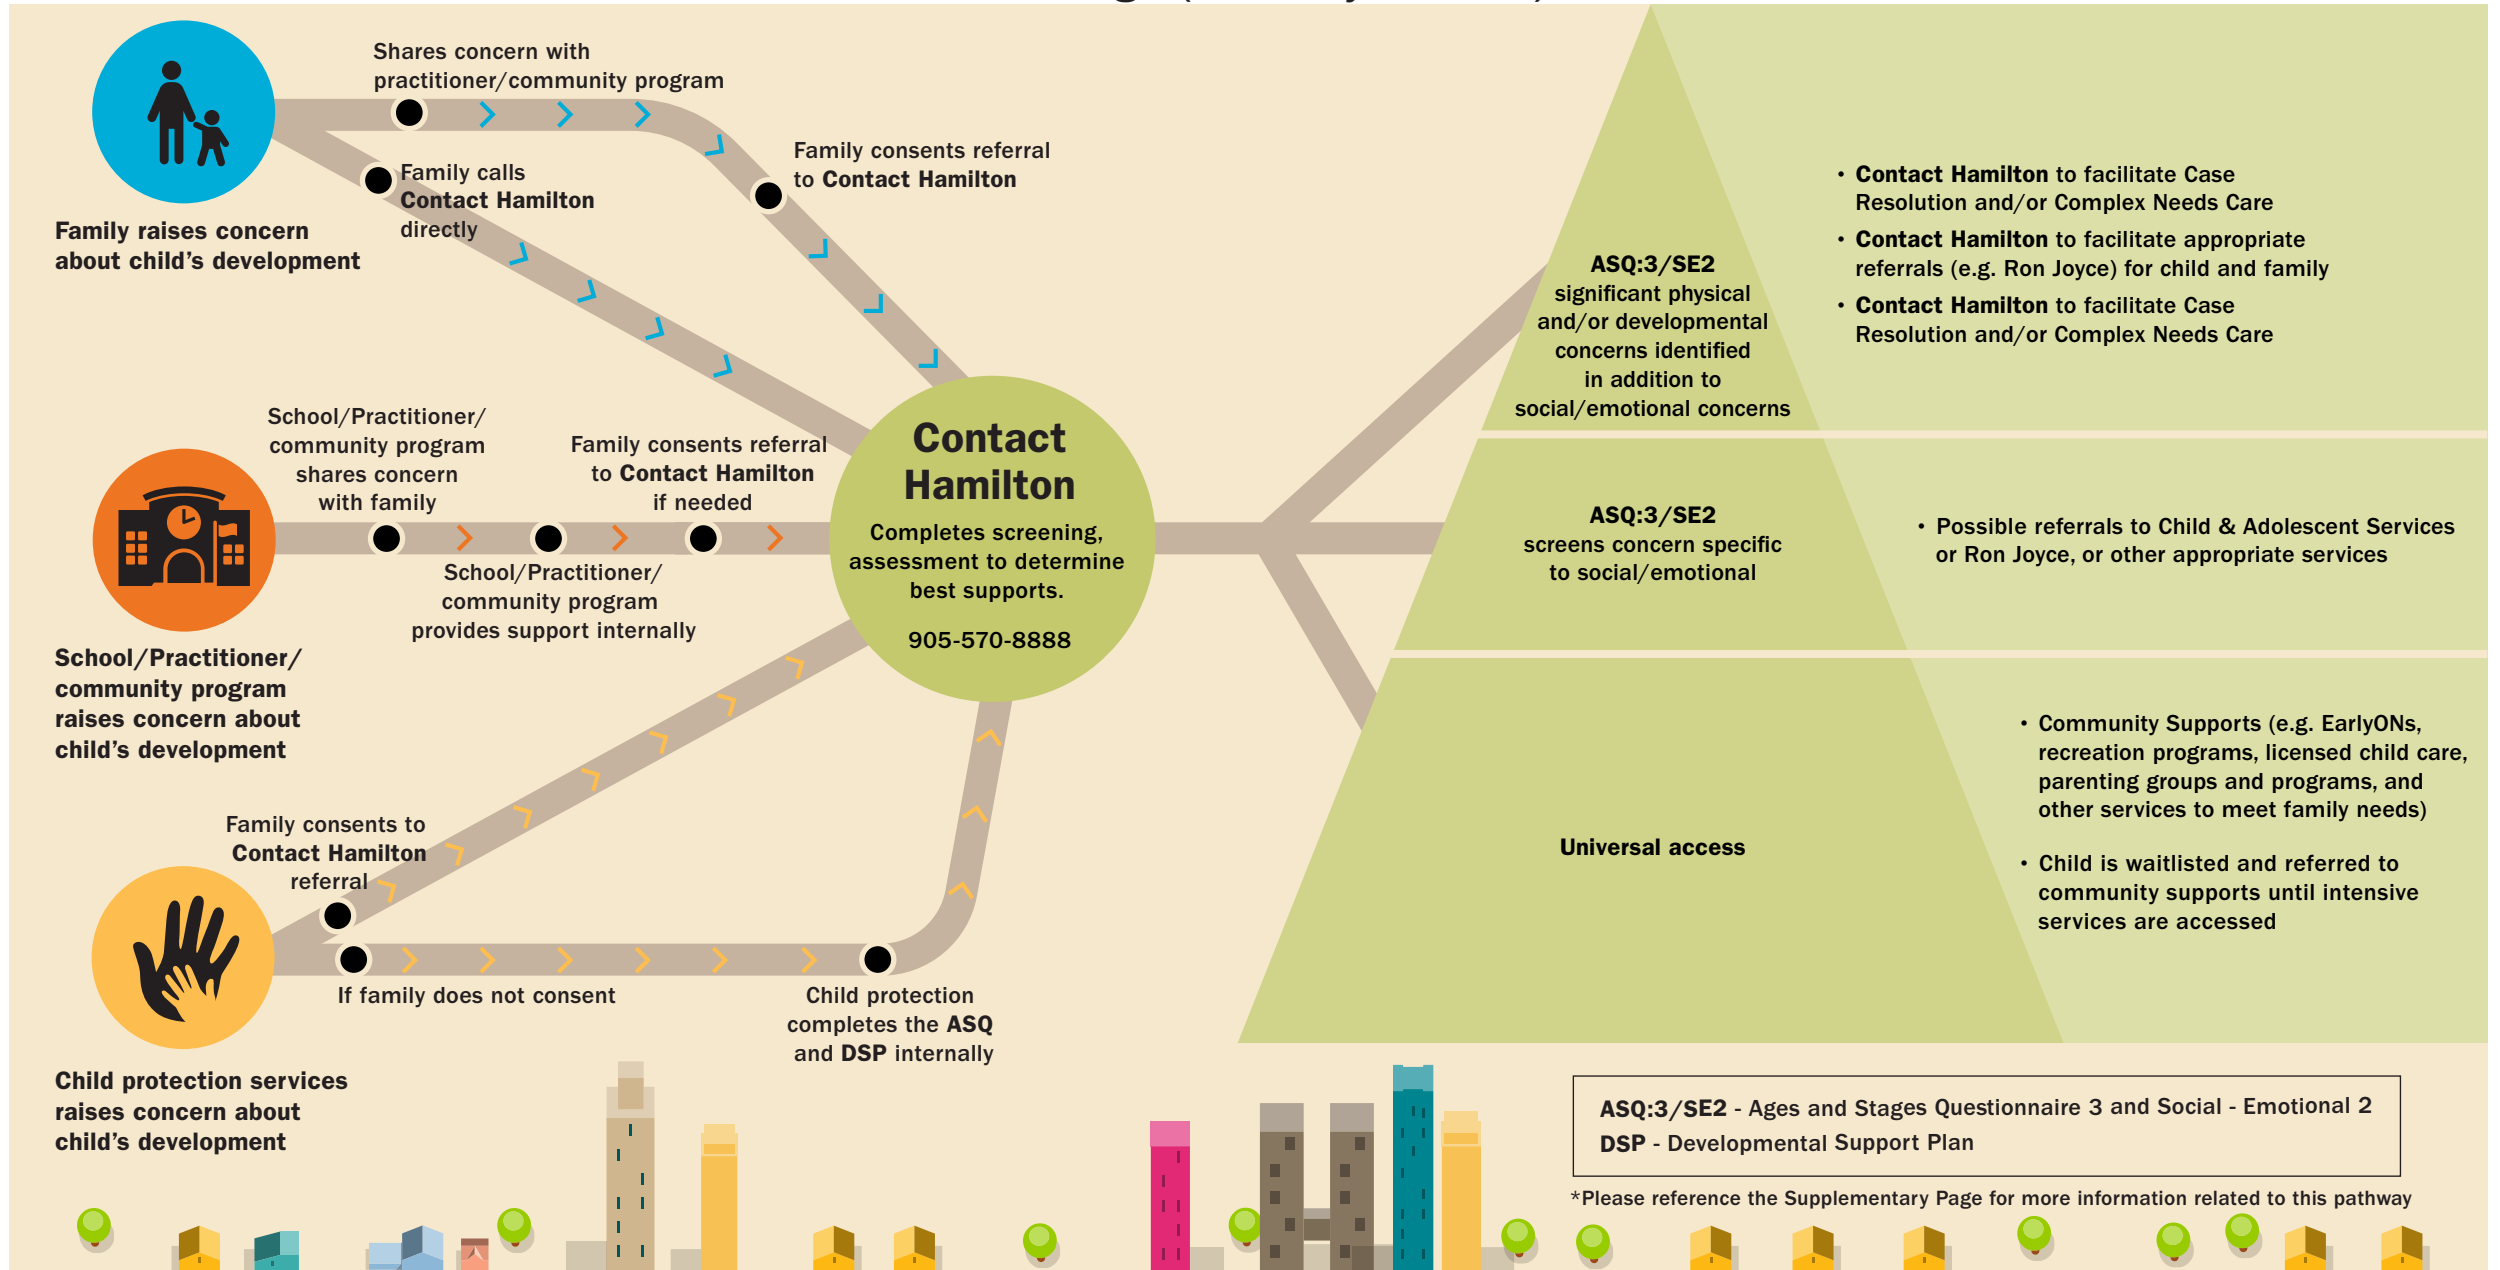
Family raises concern about child's development

Shares concern with practitioner/community program

Family calls Contact Hamilton directly

Family consents referral to Contact Hamilton

School/Practitioner/ community program shares concern with family

Family consents referral to Contact Hamilton if needed

School/Practitioner/ community program provides support internally

School/Practitioner/ community program raises concern about child's development

Family consents to Contact Hamilton referral

If family does not consent

Child protection completes the ASQ and DSP internally

Child protection services raises concern about child's development

Contact Hamilton

Completes screening, assessment to determine best supports.

905-570-8888

ASQ:3/SE2 significant physical and/or developmental concerns identified in addition to social/emotional concerns

• Contact Hamilton to facilitate Case Resolution and/or Complex Needs Care
• Contact Hamilton to facilitate appropriate referrals (e.g. Ron Joyce) for child and family
• Contact Hamilton to facilitate Case Resolution and/or Complex Needs Care

ASQ:3/SE2 screens concern specific to social/emotional

• Possible referrals to Child & Adolescent Services or Ron Joyce, or other appropriate services

Universal access

• Community Supports (e.g. EarlyONs, recreation programs, licensed child care, parenting groups and programs, and other services to meet family needs)
• Child is waitlisted and referred to community supports until intensive services are accessed

ASQ:3/SE2 - Ages and Stages Questionnaire 3 and Social - Emotional 2
DSP - Developmental Support Plan

*Please reference the Supplementary Page for more information related to this pathway